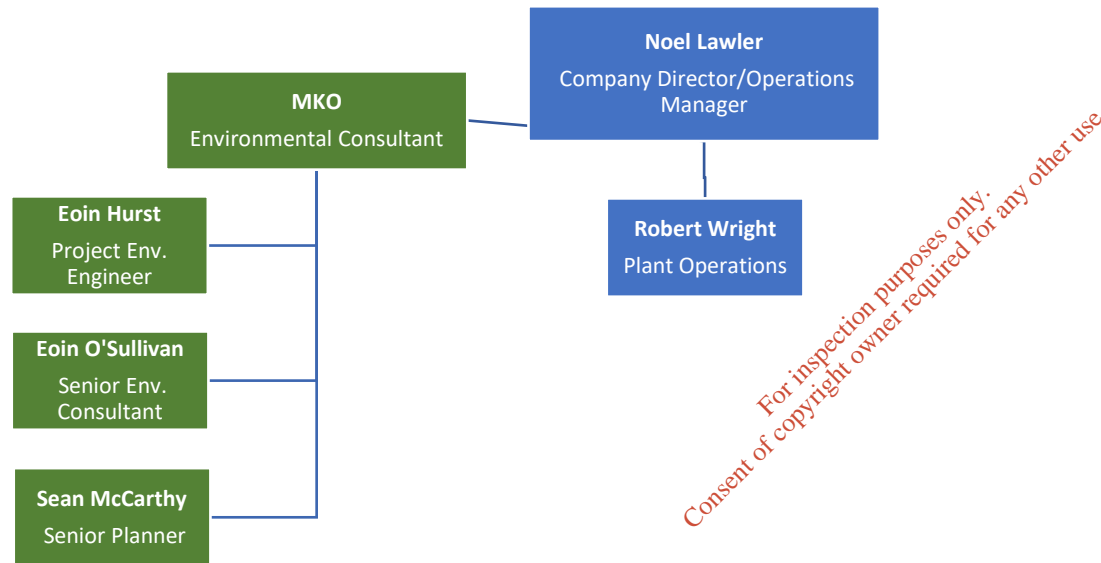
Noel Lawler
Company Director/Operations Manager

MKO
Environmental Consultant

Robert Wright
Plant Operations

Eoin Hurst
Project Env. Engineer

Eoin O'Sullivan
Senior Env. Consultant

Sean McCarthy
Senior Planner

For inspection purposes only.
Consent of copyright owner required for any other use.